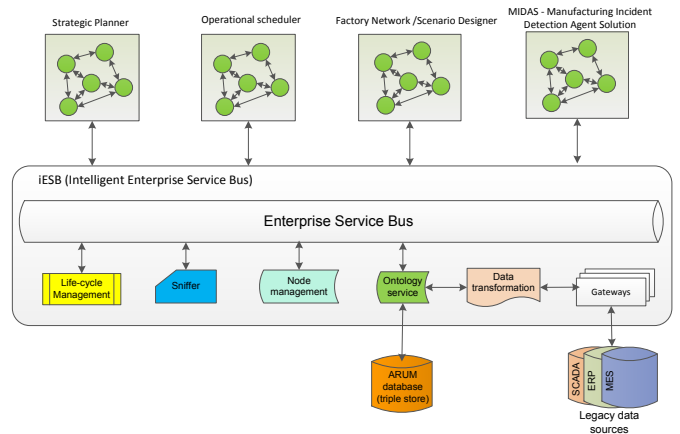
Strategic Planner

Operational scheduler

Factory Network /Scenario Designer

MIDAS - Manufacturing Incident Detection Agent Solution

iESB (Intelligent Enterprise Service Bus)

Enterprise Service Bus

Life-cycle Management

Sniffer

Node management

Ontology service

Data transformation

Gateways

ARUM database (triple store)

SCADA

ERP

MES

Legacy data sources